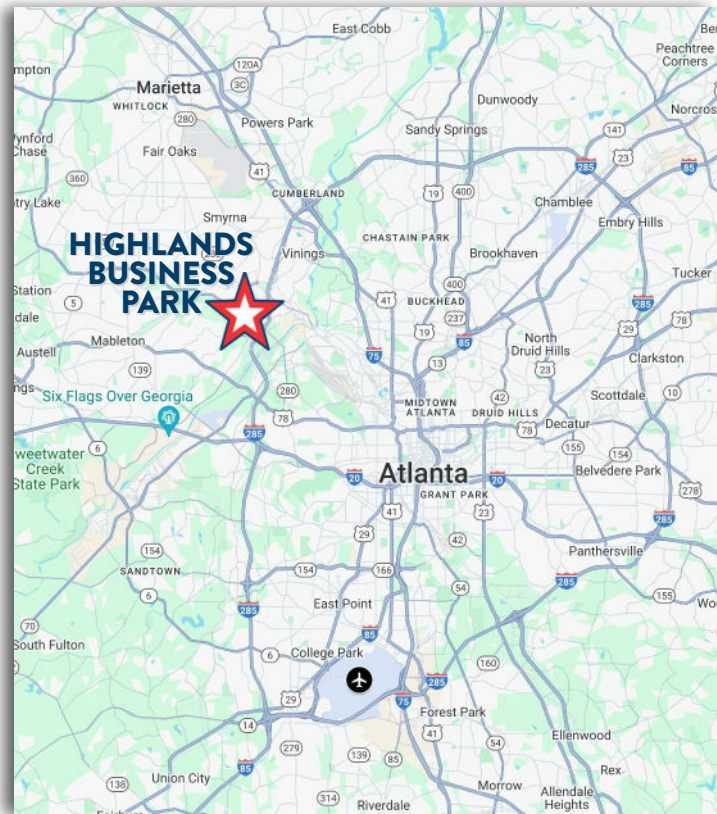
HIGHLANDS BUSINESS PARK

East Cobb
Peachtree Corners
Marietta
WHITLOCK
Dunwoody
Norcross
Powers Park
Sandy Springs
Wynford Chase
Fair Oaks
CUMBERLAND
Chamblee
Embry Hills
Smyrna
CHASTAIN PARK
Vinings
Brookhaven
Tucker
Station
BUCKHEAD
dale
North Druid Hills
Mableton
Clarkston
Austell
Six Flags Over Georgia
Scottdale
MIDTOWN ATLANTA
DRUID HILLS
Decatur
Sweetwater Creek State Park
Belvedere Park
Atlanta
GRANT PARK
Panthersville
SANDTOWN
East Point
South Fulton
College Park
Forest Park
Ellenwood
Rex
Union City
Morrow
Allendale Heights
Riverdale
mpton
try Lake
120A
3C
280
41
360
5
139
6
70
154
166
19
400
141
23
285
85
237
13
29
78
10
42
75
20
155
278
160
54
14
279
138
314